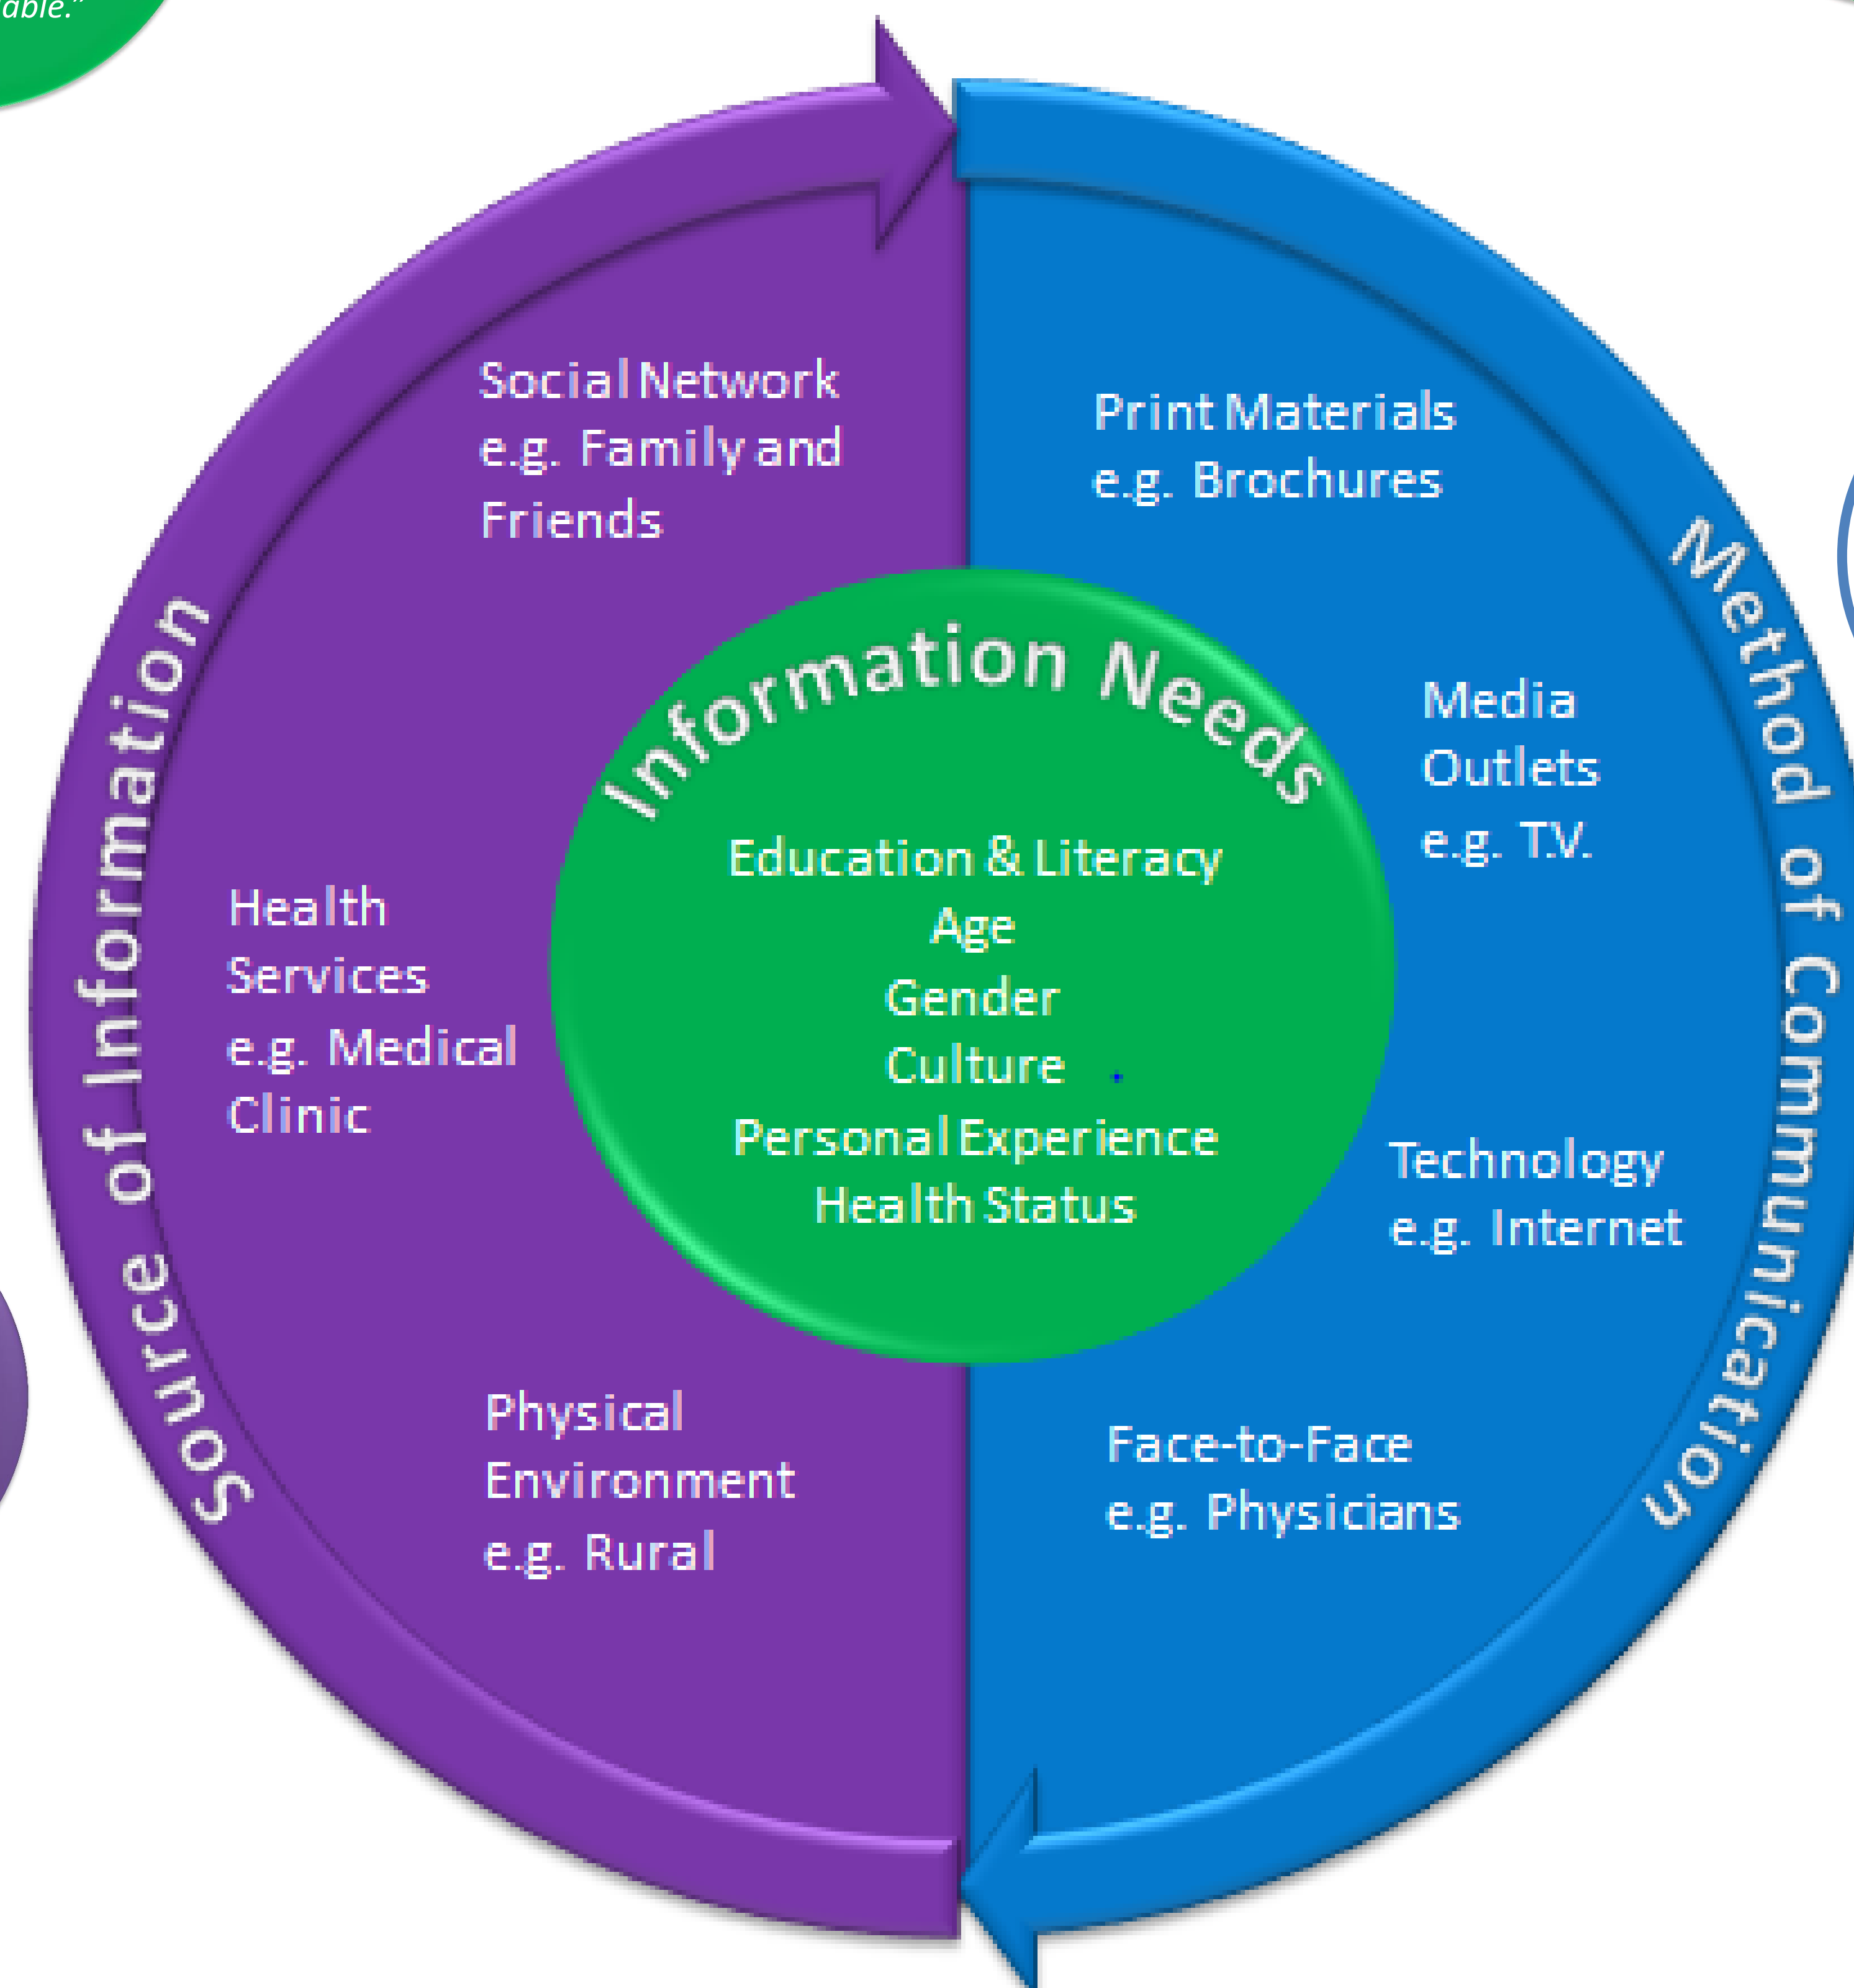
able."

Source of Information

Social Network e.g. Family and Friends

Health Services e.g. Medical Clinic

Physical Environment e.g. Rural

Information Needs

Education & Literacy
Age
Gender
Culture
Personal Experience
Health Status

Method of Communication

Print Materials e.g. Brochures

Media Outlets e.g. T.V.

Technology e.g. Internet

Face-to-Face e.g. Physicians